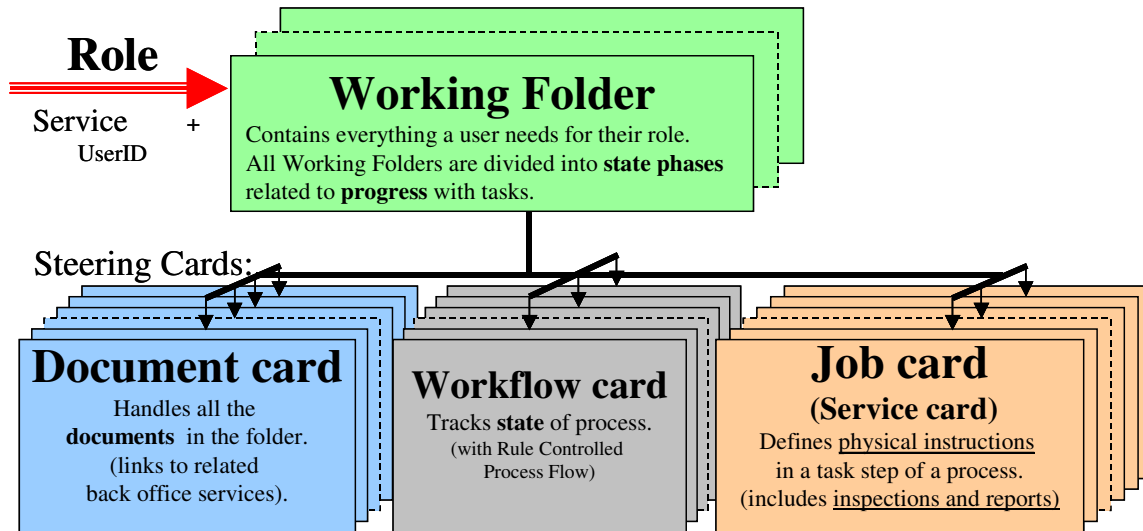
Role

Service +
UserID

Working Folder

Contains everything a user needs for their role. All Working Folders are divided into **state phases** related to **progress** with tasks.

Steering Cards:

Document card

Handles all the **documents** in the folder. (links to related back office services).

Workflow card

Tracks **state** of process. (with Rule Controlled Process Flow)

Job card
(Service card)

Defines physical instructions in a task step of a process. (includes inspections and reports)